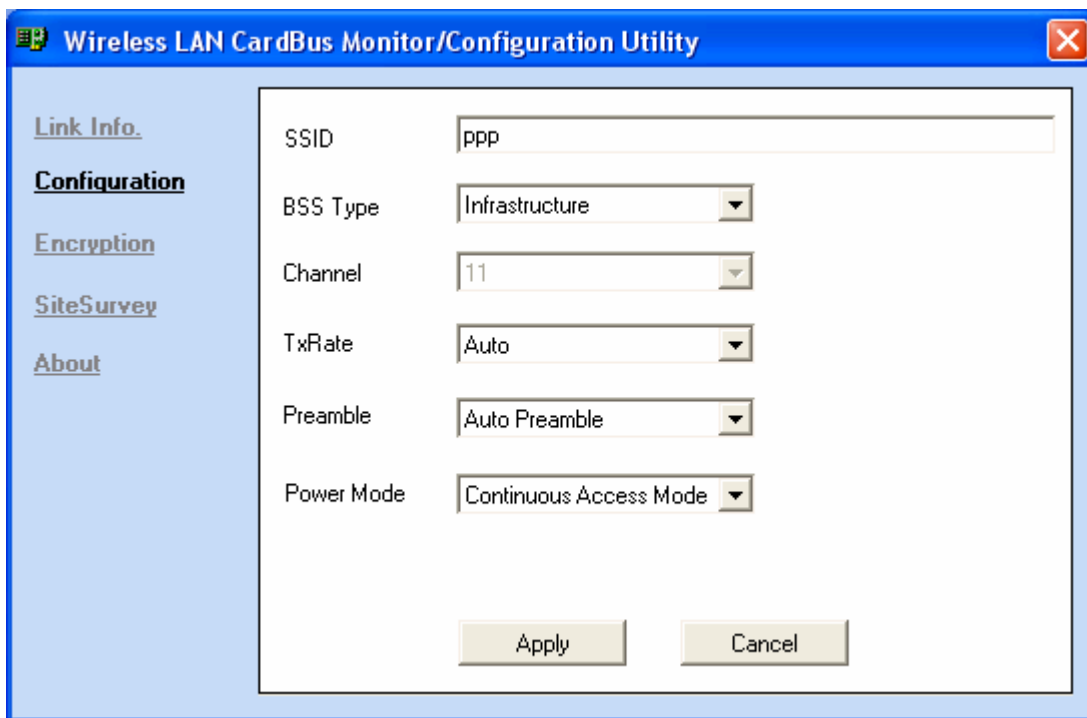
Wireless LAN CardBus Monitor/Configuration Utility

Link Info.
Configuration
Encryption
SiteSurvey
About

SSID ppp
BSS Type Infrastructure
Channel 11
TxRate Auto
Preamble Auto Preamble
Power Mode Continuous Access Mode

Apply
Cancel